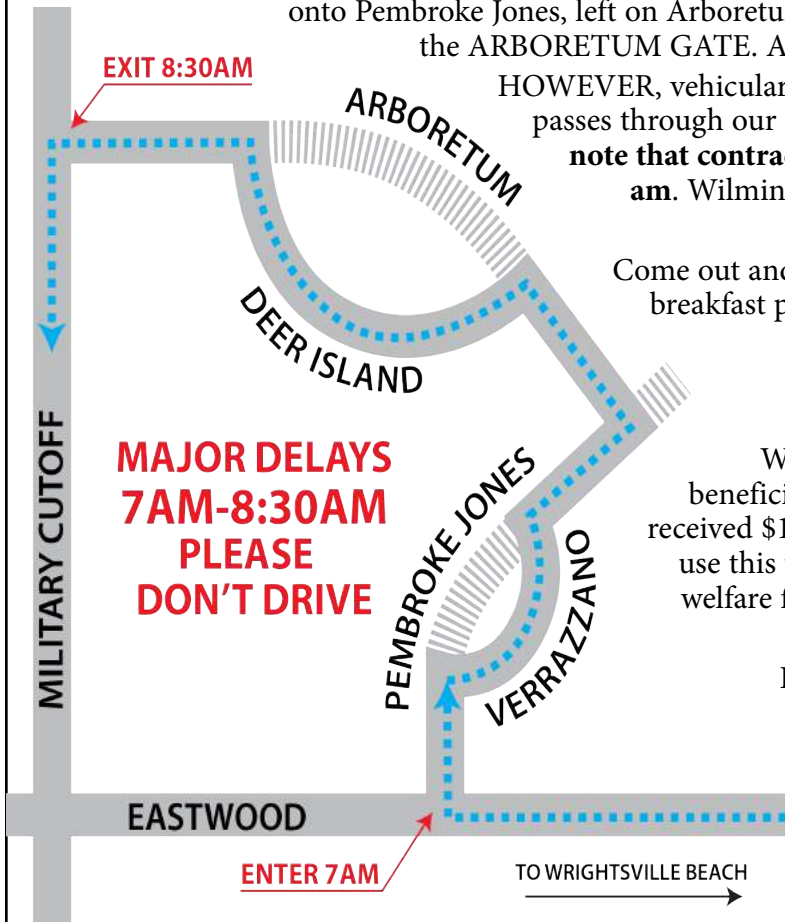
onto Pembroke Jones, left on Arboretu
the ARBORETUM GATE. A
HOWEVER, vehicula
passes through our
**note that contra**
**am**. Wilmin

Come out an
breakfast p

W
benefici
received $1
use this
welfare f

EXIT 8:30AM

ARBORETUM

DEER ISLAND

MAJOR DELAYS
7AM-8:30AM
PLEASE
DON'T DRIVE

MILITARY CUTOFF

PEMBROKE JONES

VERRAZZANO

EASTWOOD

ENTER 7AM

TO WRIGHTSVILLE BEACH